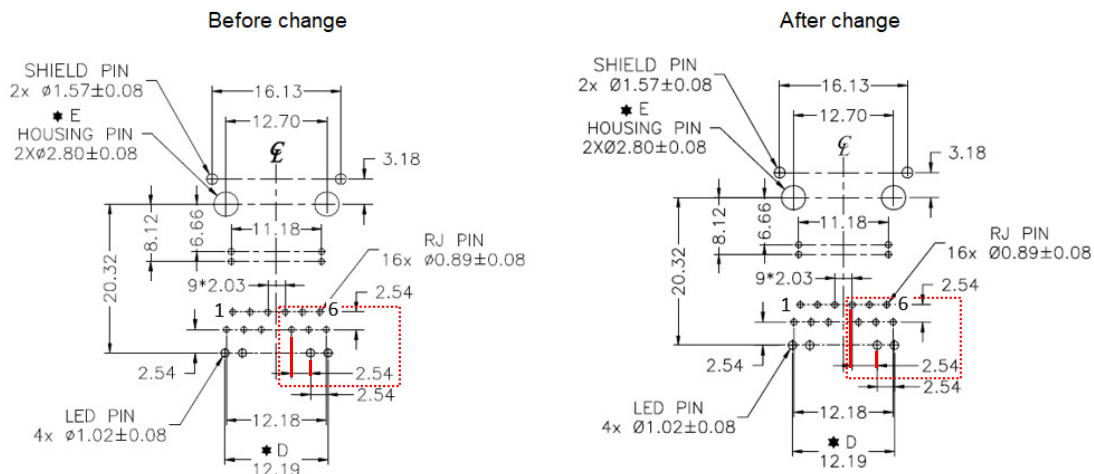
Before change

SHIELD PIN
2x Ø1.57±0.08
✱ E
HOUSING PIN
2XØ2.80±0.08
16.13
12.70
℄
3.18
8.12
6.66
11.18
20.32
RJ PIN
16x Ø0.89±0.08
9*2.03
2.54
1
6
2.54
2.54
2.54
LED PIN
4x Ø1.02±0.08
12.18
✱ D
12.19

After change

SHIELD PIN
2x Ø1.57±0.08
✱ E
HOUSING PIN
2XØ2.80±0.08
16.13
12.70
℄
3.18
8.12
6.66
11.18
20.32
RJ PIN
16x Ø0.89±0.08
9*2.03
2.54
1
6
2.54
2.54
2.54
LED PIN
4x Ø1.02±0.08
12.18
✱ D
12.19